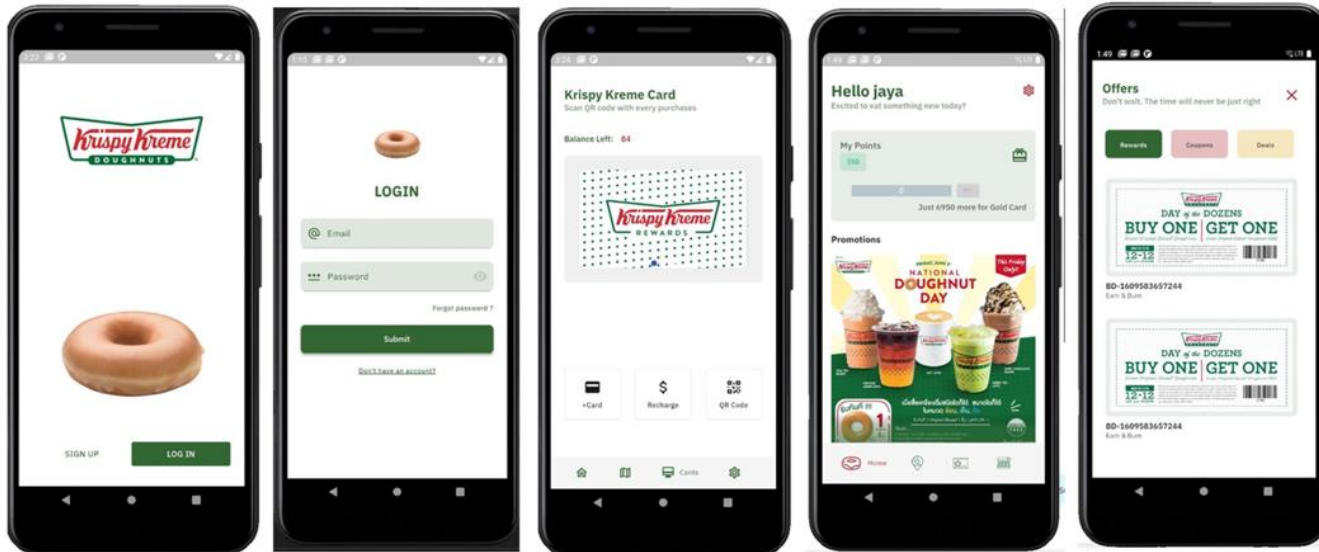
Krispy Kreme
DOUGHNUTS

SIGN UP
LOG IN

LOGIN
Email
Password
Forgot password ?
Submit
Don't have an account?

Krispy Kreme Card
Scan QR code with every purchases
Balance Left: 84
Krispy Kreme
REWARDS
+Card
Recharge
QR Code
Cards

Hello jaya
Excited to eat something new today?
My Points
Just 6950 more for Gold Card
Promotions
NATIONAL DOUGHNUT DAY
Home

1:49
Offers
Don't wait. The time will never be just right
Rewards
Coupons
Deals
DAY of the DOZENS
BUY ONE GET ONE
12-12
BD-1609583657244
Earn & Burn
DAY of the DOZENS
BUY ONE GET ONE
12-12
BD-1609583657244
Earn & Burn